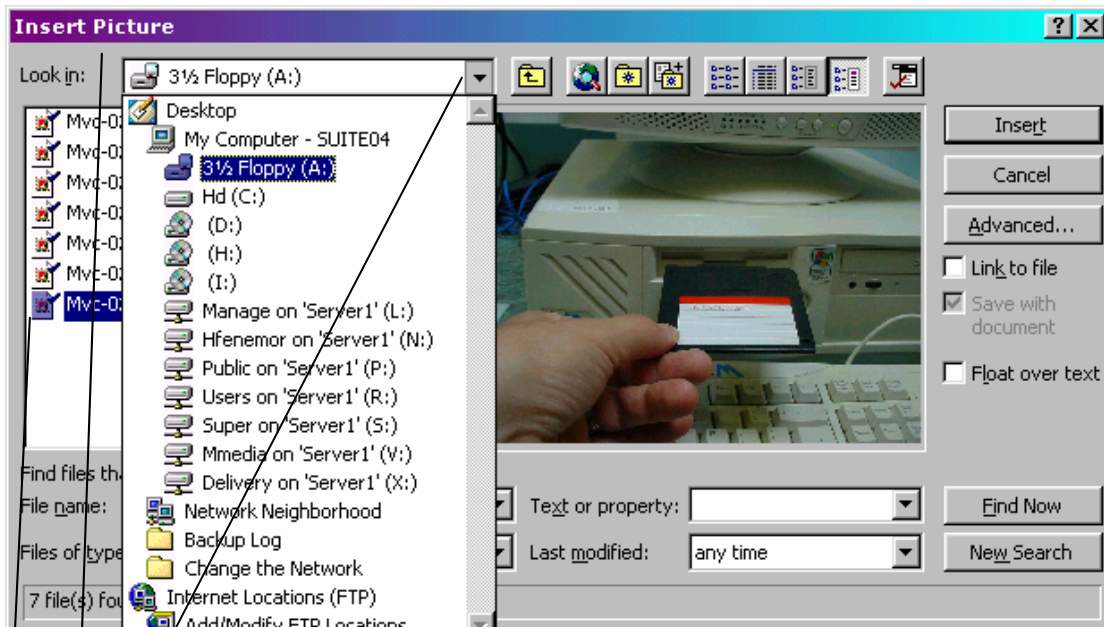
Insert Picture

Look in: 3½ Floppy (A:)

Mvc-0
Mvc-0
Mvc-0
Mvc-0
Mvc-0
Mvc-0
Mvc-0

Desktop
My Computer - SUITE04
3½ Floppy (A:)
Hd (C:)
(D:)
(H:)
(I:)
Manage on 'Server1' (L:)
Hfenemor on 'Server1' (N:)
Public on 'Server1' (P:)
Users on 'Server1' (R:)
Super on 'Server1' (S:)
Mmedia on 'Server1' (V:)
Delivery on 'Server1' (X:)
Network Neighborhood
Backup Log
Change the Network
Internet Locations (FTP)
Add/Modify FTP Locations

Insert
Cancel
Advanced...
Link to file
Save with document
Float over text

Find files th
File name:
Files of type
Text or property:
Last modified: any time
Find Now
New Search

7 file(s) fou